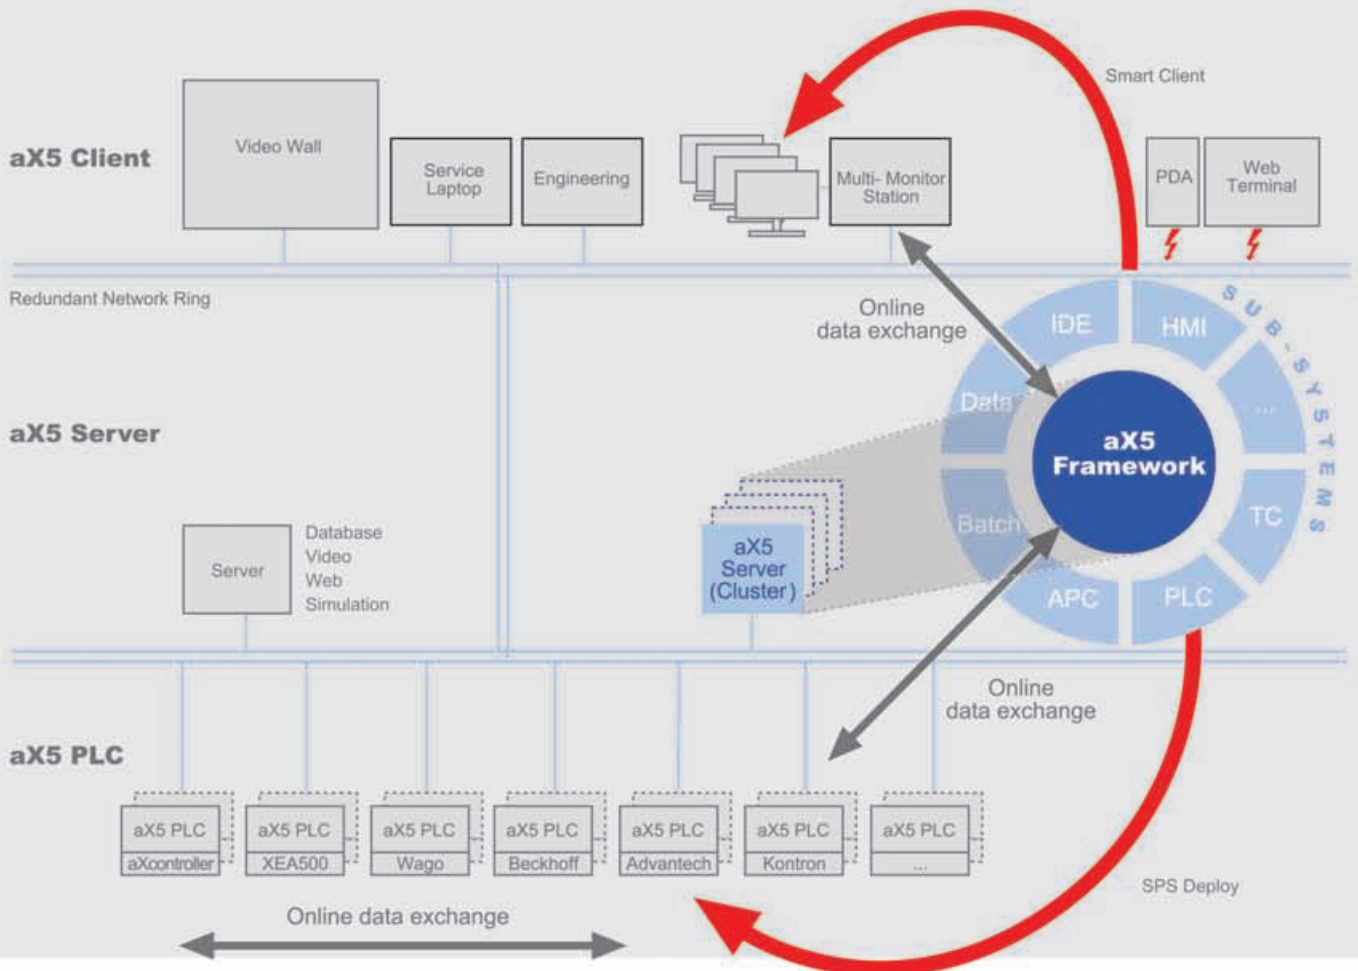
Smart Client

aX5 Client

Video Wall

Service Laptop

Engineering

Multi- Monitor Station

PDA

Web Terminal

Redundant Network Ring

Online data exchange

IDE

HMI

SUB-SYSTEMS

Data

...

aX5 Framework

aX5 Server

Batch

TC

aX5 Server (Cluster)

Server

Database
Video
Web
Simulation

APC

PLC

Online data exchange

aX5 PLC

| aX5 PLC | aX5 PLC | aX5 PLC | aX5 PLC | aX5 PLC | aX5 PLC | aX5 PLC |
|---|---|---|---|---|---|---|
| aXcontroller | XEA500 | Wago | Beckhoff | Advantech | Kontron | ... |

SPS Deploy

Online data exchange